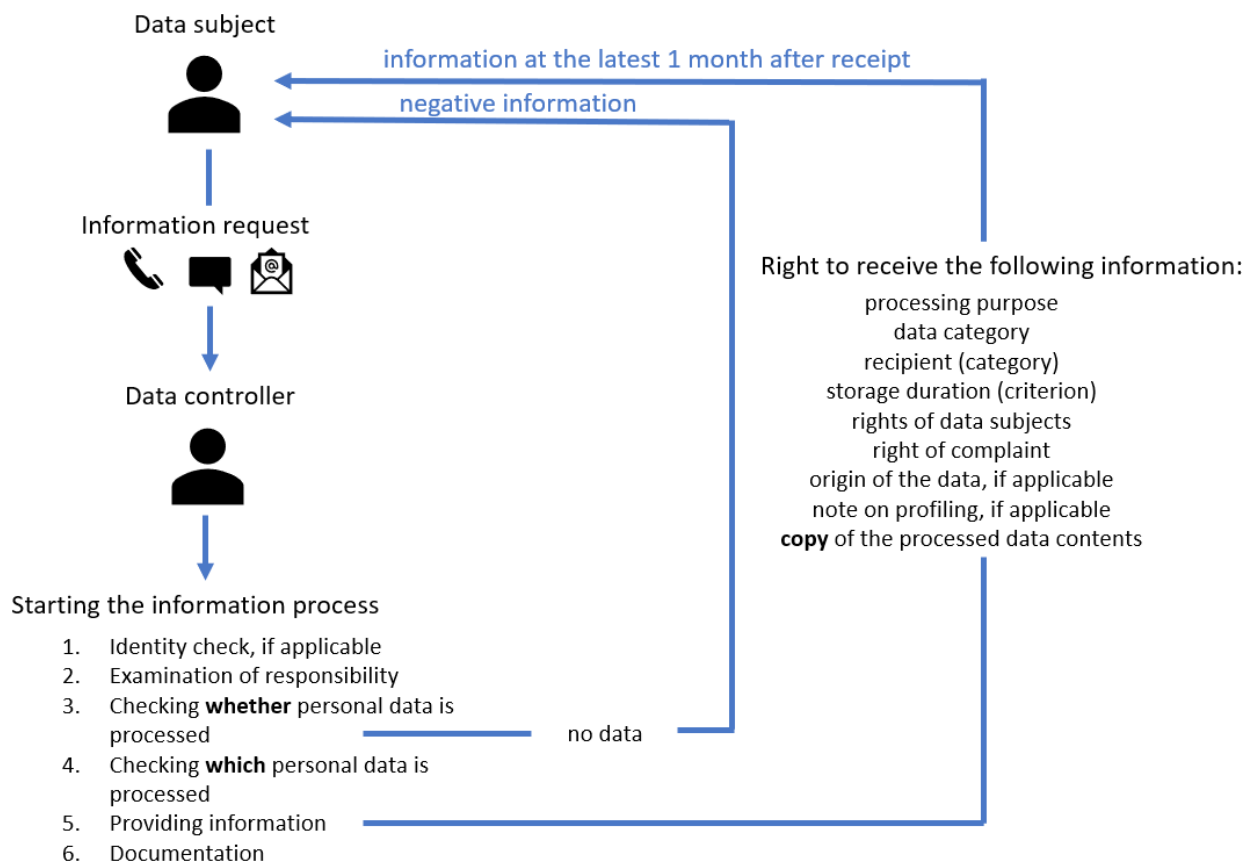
Data subject

information at the latest 1 month after receipt

negative information

Information request

Data controller

Starting the information process

1. Identity check, if applicable
2. Examination of responsibility
3. Checking **whether** personal data is processed
4. Checking **which** personal data is processed
5. Providing information
6. Documentation

no data

Right to receive the following information:

processing purpose
data category
recipient (category)
storage duration (criterion)
rights of data subjects
right of complaint
origin of the data, if applicable
note on profiling, if applicable
**copy** of the processed data contents